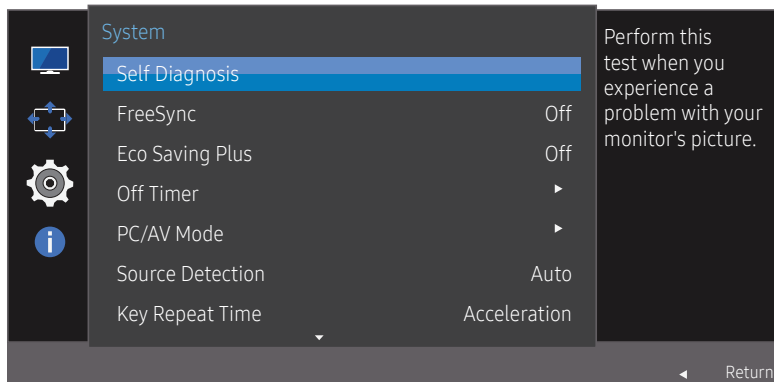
System

Self Diagnosis

FreeSync Off

Eco Saving Plus Off

Off Timer ▸

PC/AV Mode ▸

Source Detection Auto

Key Repeat Time Acceleration

Perform this test when you experience a problem with your monitor's picture.

◂ Return